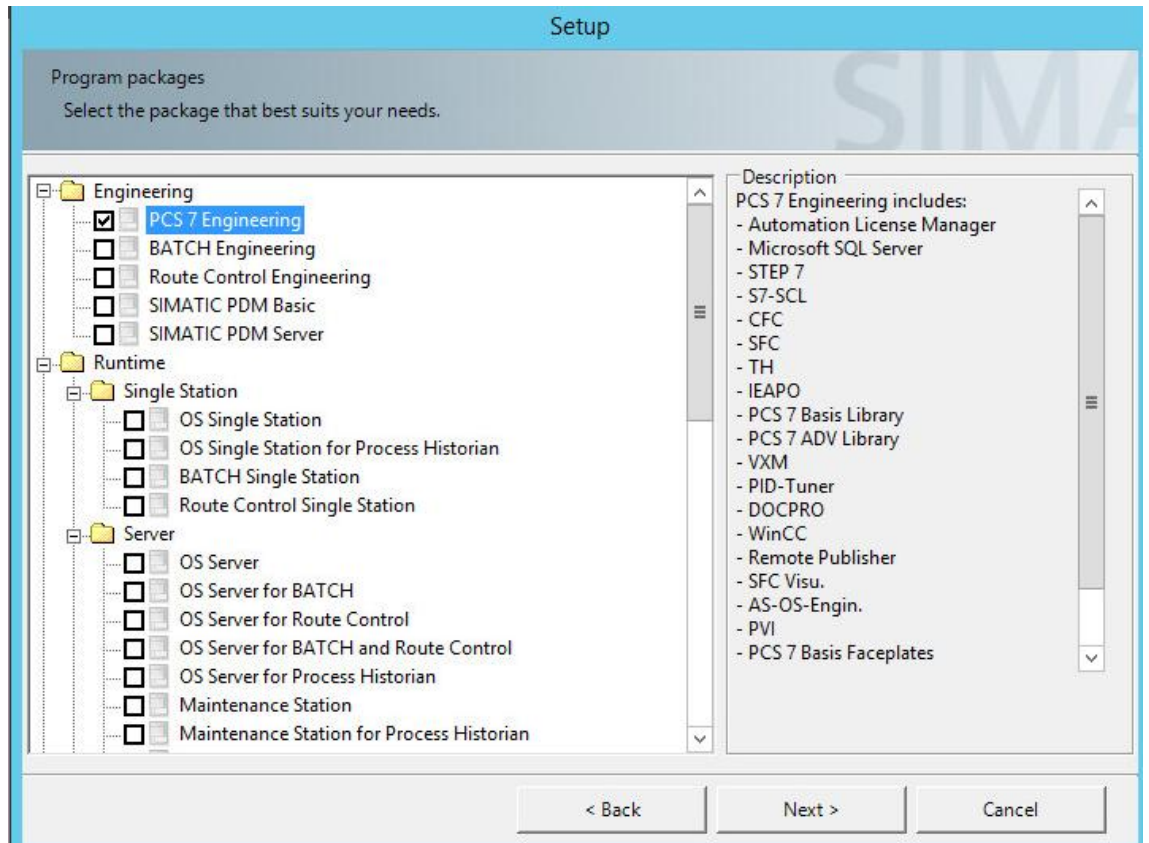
Setup

Program packages
Select the package that best suits your needs.

SIMA

Engineering
PCS 7 Engineering
BATCH Engineering
Route Control Engineering
SIMATIC PDM Basic
SIMATIC PDM Server
Runtime
Single Station
OS Single Station
OS Single Station for Process Historian
BATCH Single Station
Route Control Single Station
Server
OS Server
OS Server for BATCH
OS Server for Route Control
OS Server for BATCH and Route Control
OS Server for Process Historian
Maintenance Station
Maintenance Station for Process Historian

Description
PCS 7 Engineering includes:
- Automation License Manager
- Microsoft SQL Server
- STEP 7
- S7-SCL
- CFC
- SFC
- TH
- IEAPO
- PCS 7 Basis Library
- PCS 7 ADV Library
- VXM
- PID-Tuner
- DOCPRO
- WinCC
- Remote Publisher
- SFC Visu.
- AS-OS-Engin.
- PVI
- PCS 7 Basis Faceplates

< Back
Next >
Cancel